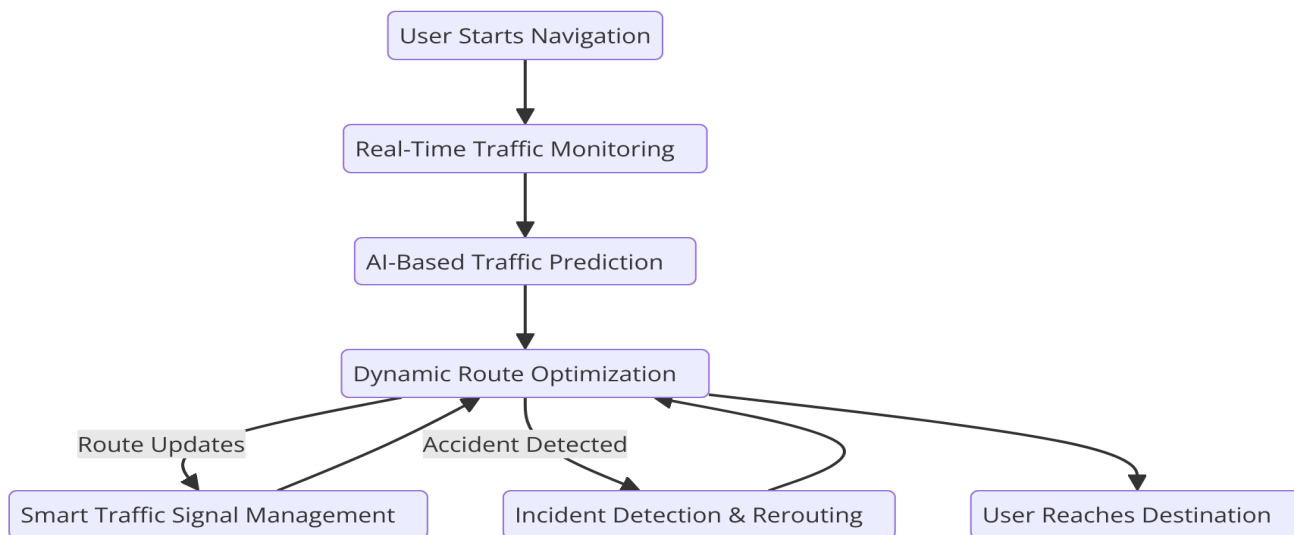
User Starts Navigation

Real-Time Traffic Monitoring

AI-Based Traffic Prediction

Dynamic Route Optimization

Route Updates

Accident Detected

Smart Traffic Signal Management

Incident Detection & Rerouting

User Reaches Destination